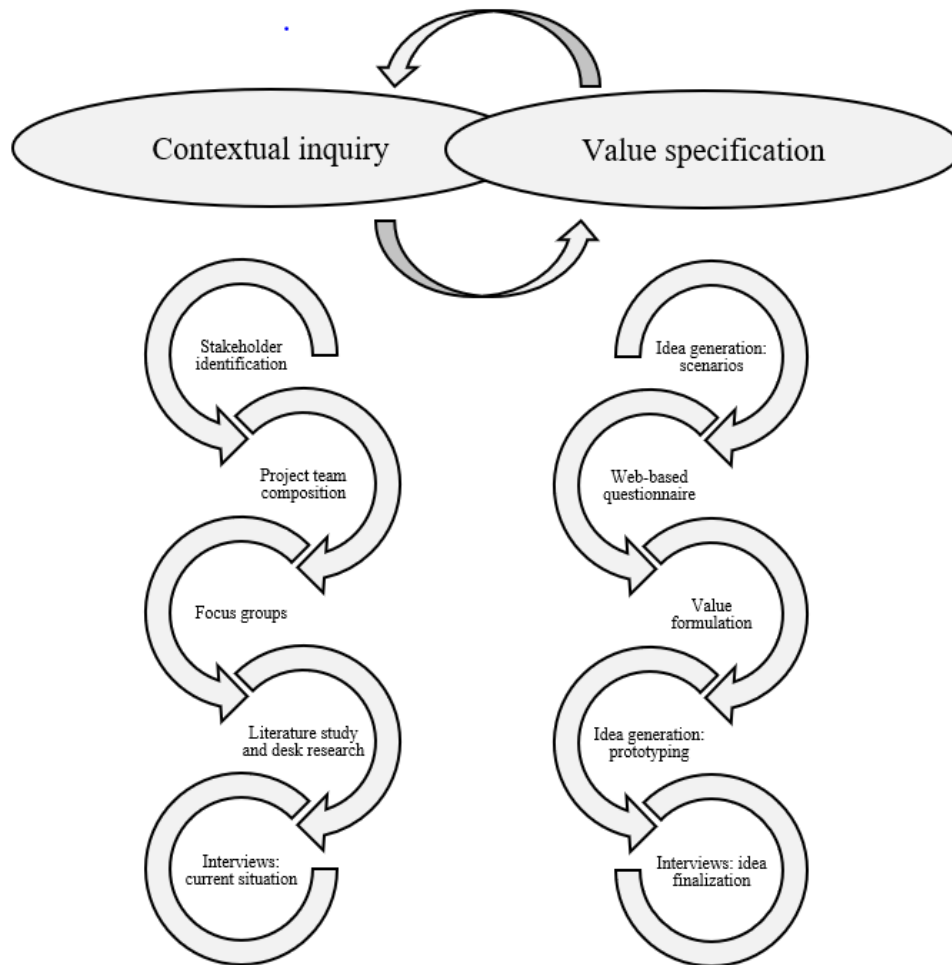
Contextual inquiry

Value specification

Stakeholder identification

Project team composition

Focus groups

Literature study and desk research

Interviews: current situation

Idea generation: scenarios

Web-based questionnaire

Value formulation

Idea generation: prototyping

Interviews: idea finalization